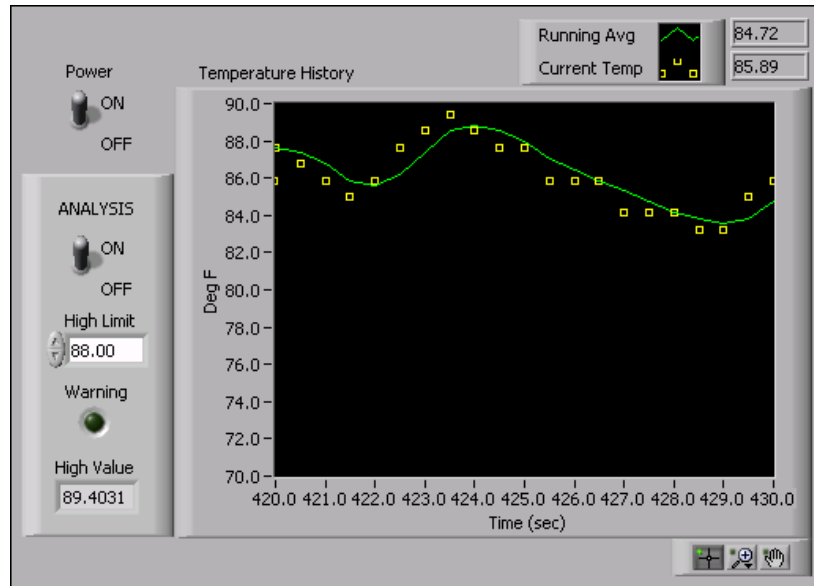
Running Avg
Current Temp
84.72
85.89

Power
ON
OFF

Temperature History

ANALYSIS
ON
OFF

High Limit
88.00

Warning

High Value
89.4031

Deg F
90.0
88.0
86.0
84.0
82.0
80.0
78.0
76.0
74.0
72.0
70.0

420.0 421.0 422.0 423.0 424.0 425.0 426.0 427.0 428.0 429.0 430.0
Time (sec)